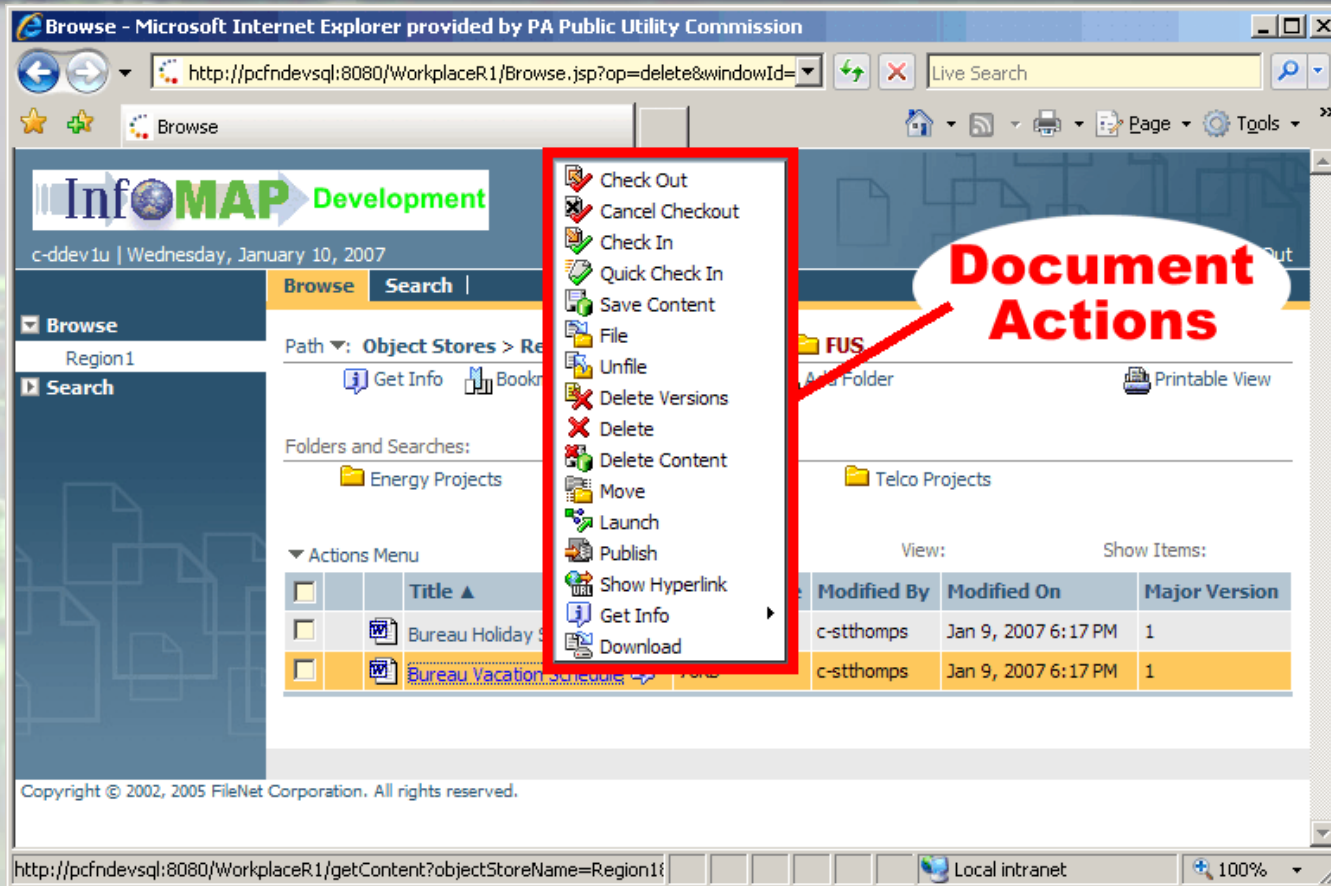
Browse - Microsoft Internet Explorer provided by PA Public Utility Commission

http://pcfndevsql:8080/WorkplaceR1/Browse.jsp?op=delete&windowId=

Live Search

Browse

Page Tools

InfoMAP Development

c-ddev1u | Wednesday, January 10, 2007

Out

Browse Search |

Browse

Region1

Search

Path ▼: Object Stores > Re

FUS

Get Info Bookm

Add Folder

Printable View

Folders and Searches:

Energy Projects

Telco Projects

▼ Actions Menu

View:

Show Items:

| | | Title ▲ | | Modified By | Modified On | Major Version |
|---|---|---|---|---|---|---|
| | | Bureau Holiday S | | c-stthomps | Jan 9, 2007 6:17 PM | 1 |
| | | Bureau Vacation Schedule | | c-stthomps | Jan 9, 2007 6:17 PM | 1 |

Check Out
Cancel Checkout
Check In
Quick Check In
Save Content
File
Unfile
Delete Versions
Delete
Delete Content
Move
Launch
Publish
Show Hyperlink
Get Info
Download

Document Actions

Copyright © 2002, 2005 FileNet Corporation. All rights reserved.

http://pcfndevsql:8080/WorkplaceR1/getContent?objectStoreName=Region1

Local intranet

100%